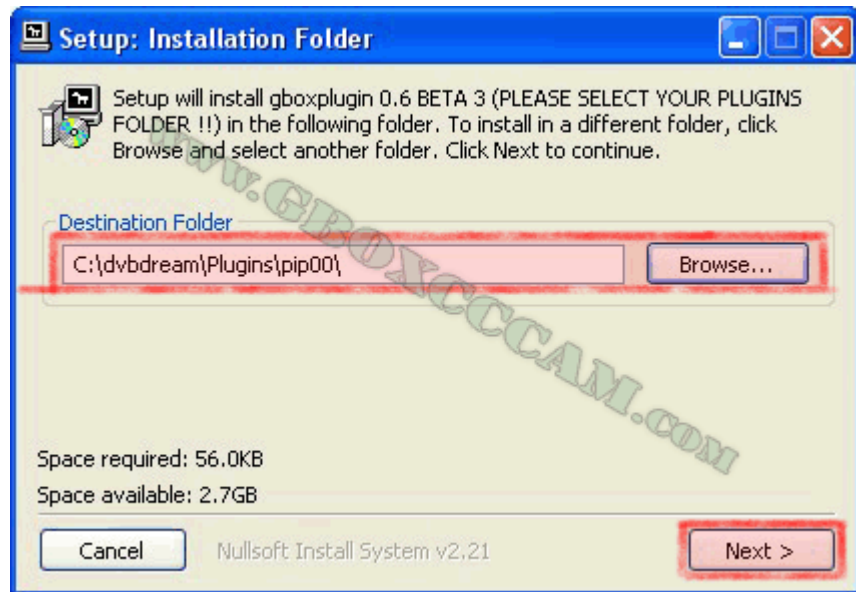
Setup: Installation Folder

Setup will install gboxplugin 0.6 BETA 3 (PLEASE SELECT YOUR PLUGINS FOLDER !!) in the following folder. To install in a different folder, click Browse and select another folder. Click Next to continue.

WWW.GBOXCCCAM.COM

Destination Folder

C:\dvbdream\Plugins\pip00\

Browse...

Space required: 56.0KB

Space available: 2.7GB

Cancel

Nullsoft Install System v2.21

Next >